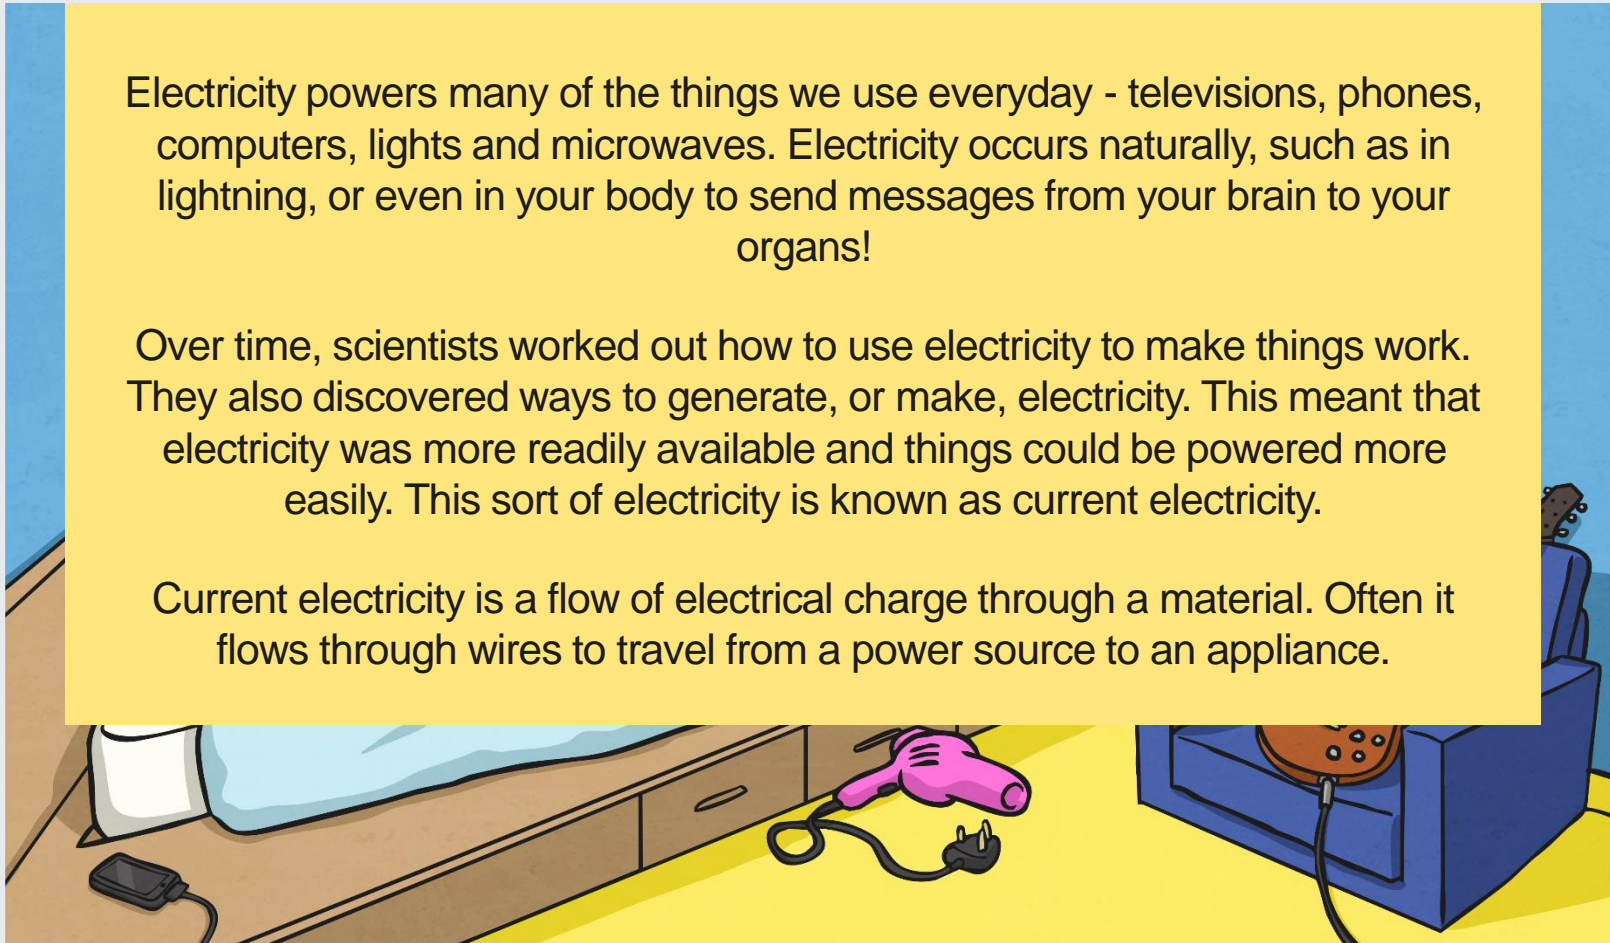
Electricity powers many of the things we use everyday - televisions, phones, computers, lights and microwaves. Electricity occurs naturally, such as in lightning, or even in your body to send messages from your brain to your organs!

Over time, scientists worked out how to use electricity to make things work. They also discovered ways to generate, or make, electricity. This meant that electricity was more readily available and things could be powered more easily. This sort of electricity is known as current electricity.

Current electricity is a flow of electrical charge through a material. Often it flows through wires to travel from a power source to an appliance.